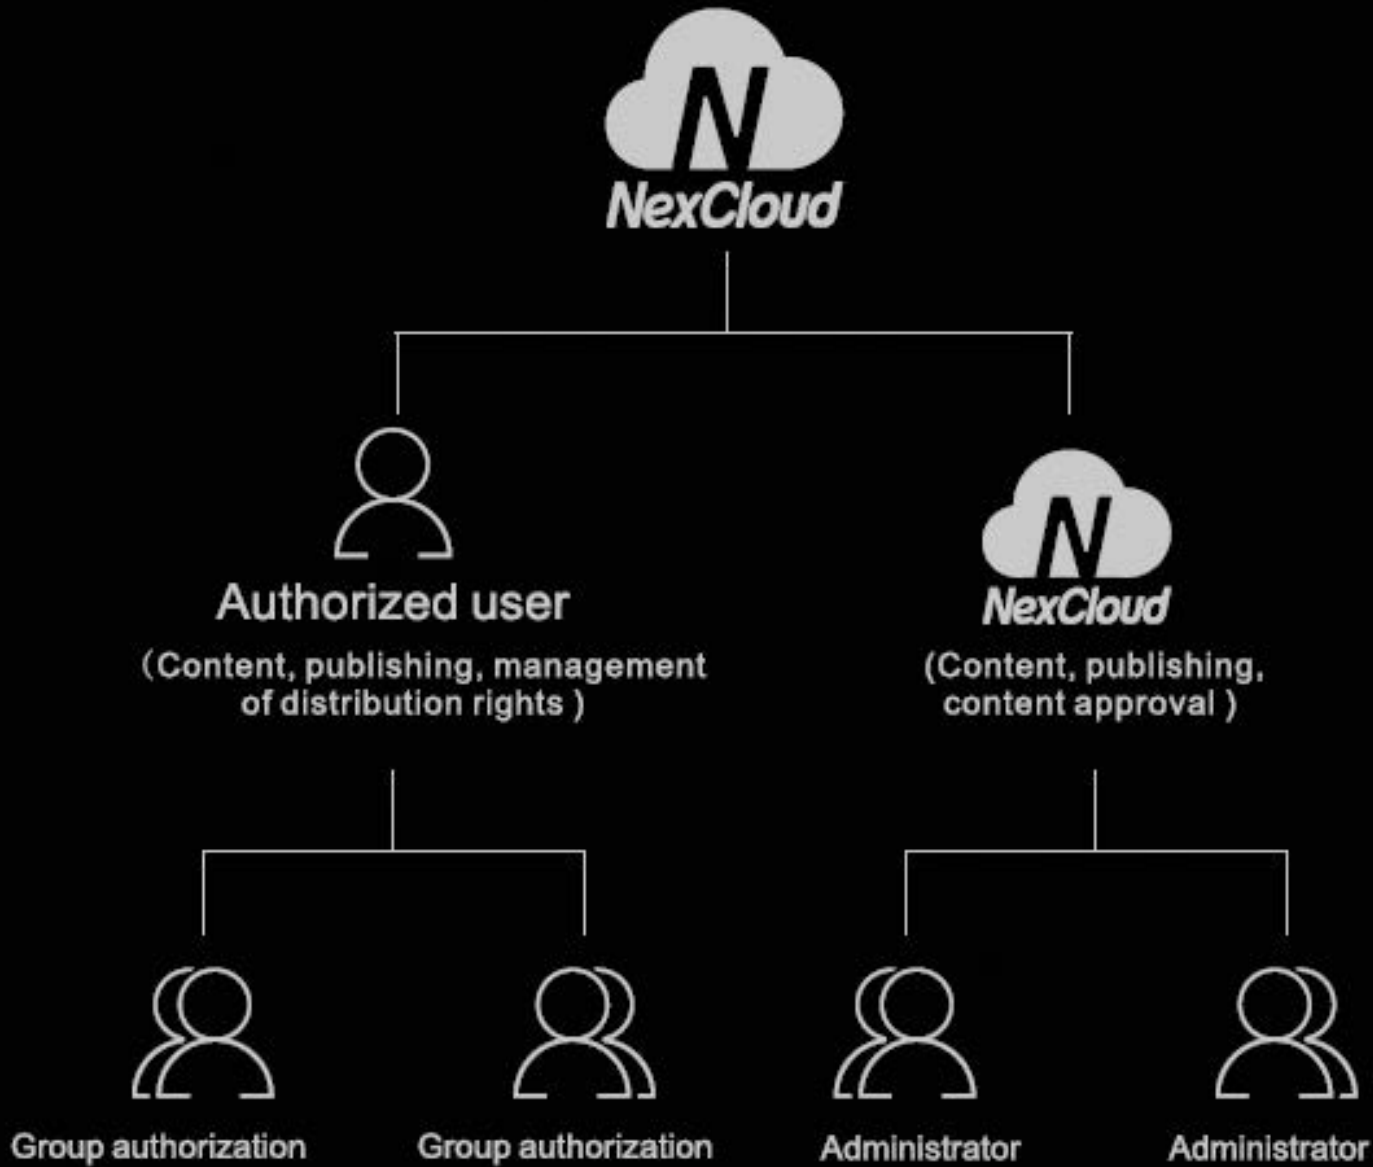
N
NexCloud

Authorized user
（Content, publishing, management of distribution rights )

N
NexCloud
(Content, publishing, content approval )

Group authorization

Group authorization

Administrator

Administrator